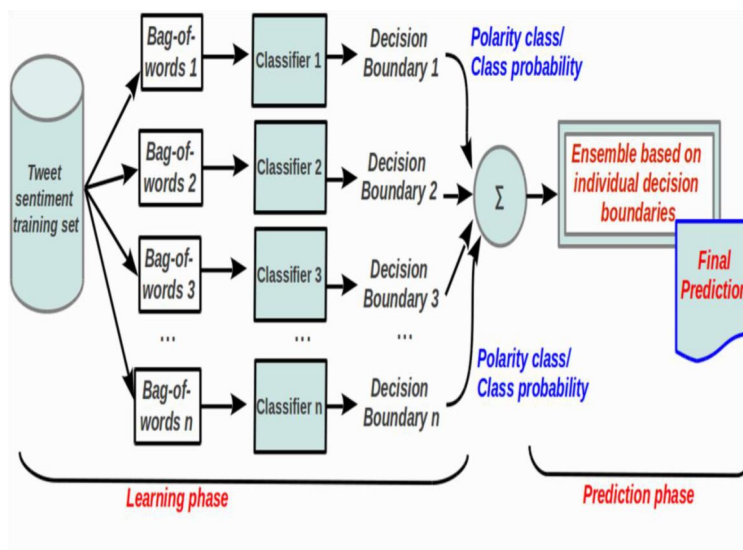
Tweet sentiment training set

Bag-of-words 1

Classifier 1

Decision Boundary 1

Polarity class/ Class probability

Bag-of-words 2

Classifier 2

Decision Boundary 2

$\Sigma$

Ensemble based on individual decision boundaries

Bag-of-words 3

Classifier 3

Decision Boundary 3

Final Predictio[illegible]

...

...

...

Polarity class/ Class probability

Bag-of-words n

Classifier n

Decision Boundary n

Learning phase

Prediction phase